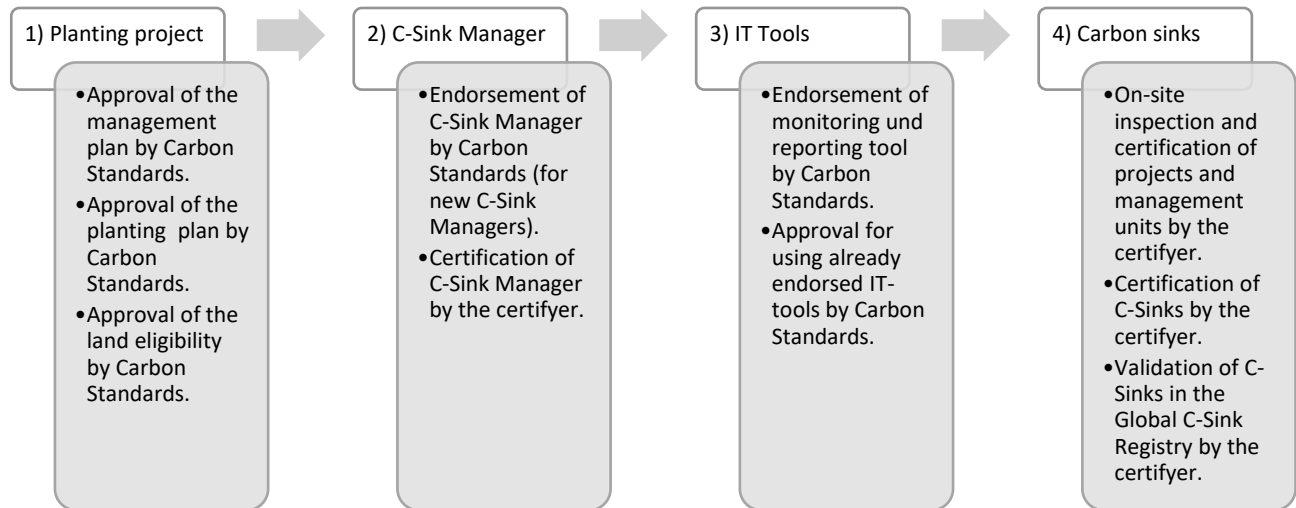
1) Planting project

•Approval of the management plan by Carbon Standards.
•Approval of the planting  plan by Carbon Standards.
•Approval of the land eligibility by Carbon Standards.

2) C-Sink Manager

•Endorsement of C-Sink Manager by Carbon Standards (for new C-Sink Managers).
•Certification of C-Sink Manager by the certifyer.

3) IT Tools

•Endorsement of monitoring und reporting tool by Carbon Standards.
•Approval for using already endorsed IT-tools by Carbon Standards.

4) Carbon sinks

•On-site inspection and certification of projects and management units by the certifyer.
•Certification of C-Sinks by the certifyer.
•Validation of C-Sinks in the Global C-Sink Registry by the certifyer.